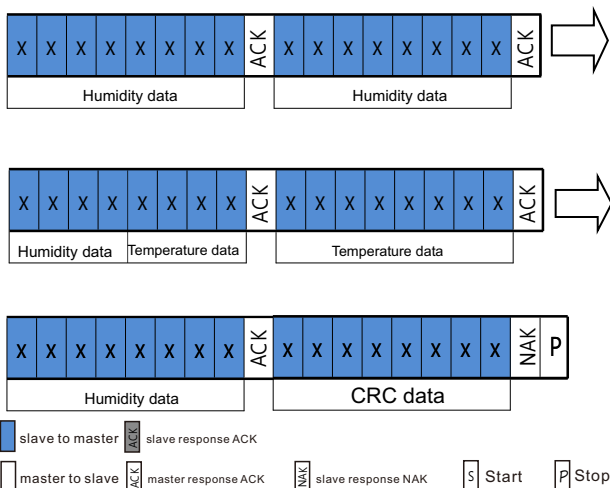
| X | X | X | X | X | X | X | X | ACK | X | X | X | X | X | X | X | X | ACK |
|---|---|---|---|---|---|---|---|---|---|---|---|---|---|---|---|---|---|

Humidity data

Humidity data

| X | X | X | X | X | X | X | X | ACK | X | X | X | X | X | X | X | X | ACK |
|---|---|---|---|---|---|---|---|---|---|---|---|---|---|---|---|---|---|

Humidity data

Temperature data

Temperature data

| X | X | X | X | X | X | X | X | ACK | X | X | X | X | X | X | X | X | NAK | P |
|---|---|---|---|---|---|---|---|---|---|---|---|---|---|---|---|---|---|---|

Humidity data

CRC data

slave to master

ACK slave response ACK

master to slave

ACK master response ACK

NAK slave response NAK

S Start

P Stop